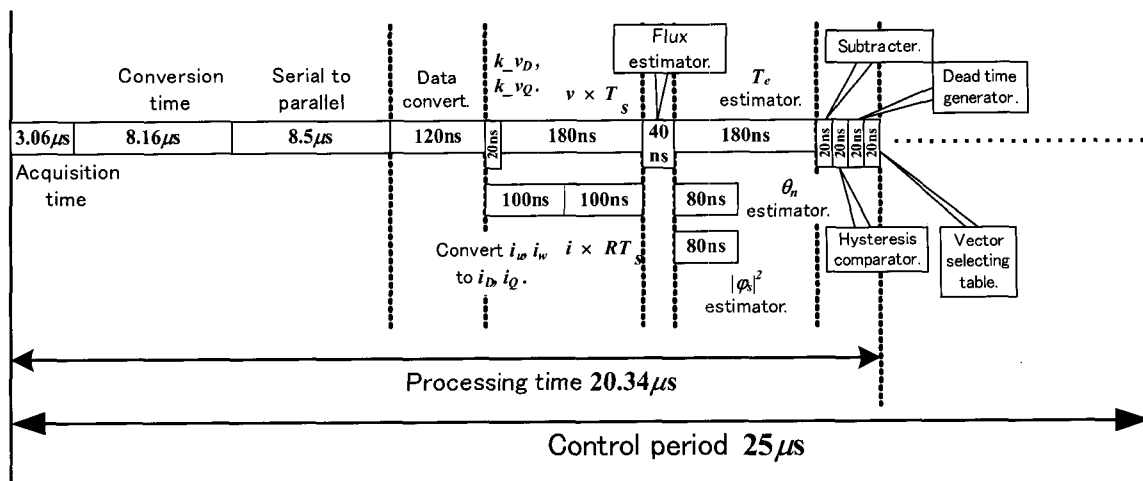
Conversion time

Serial to parallel

Data convert.

$k\_v_D$, $k\_v_Q$.

$v \times T_s$

Flux estimator.

$T_e$ estimator.

Subtracter.

Dead time generator.

| 3.06$\mu$s | 8.16$\mu$s | 8.5$\mu$s | 120ns | 20ns | 180ns | 40 ns | 180ns | 20ns | 20ns | 20ns | 20ns |
|---|---|---|---|---|---|---|---|---|---|---|---|

Acquisition time

| 100ns | 100ns |
|---|---|

80ns

$\theta_n$ estimator.

80ns

Convert $i_u$, $i_w$ to $i_D$, $i_Q$.

$i \times RT_s$

$|\varphi_s|^2$ estimator.

Hysteresis comparator.

Vector selecting table.

Processing time $20.34\mu s$

Control period $25\mu s$